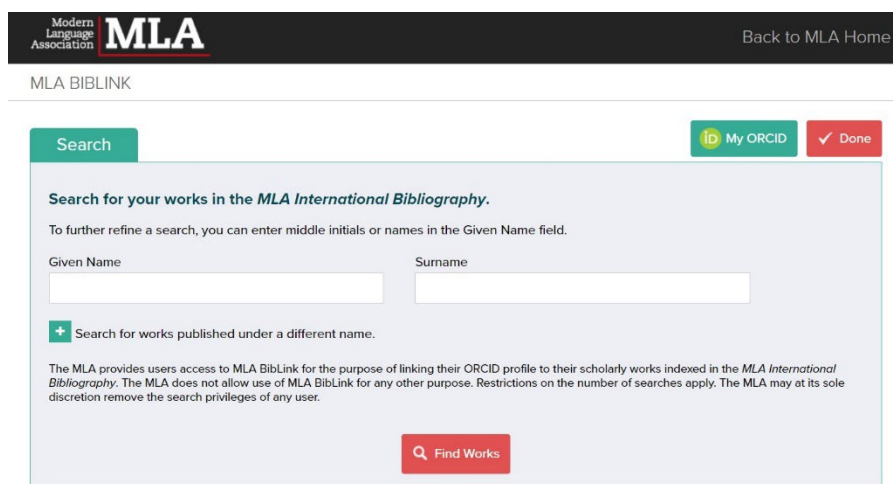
Modern Language Association MLA

Back to MLA Home

MLA BIBLINK

Search

iD My ORCID

✓ Done

Search for your works in the *MLA International Bibliography*.

To further refine a search, you can enter middle initials or names in the Given Name field.

Given Name

Surname

+ Search for works published under a different name.

The MLA provides users access to MLA BibLink for the purpose of linking their ORCID profile to their scholarly works indexed in the *MLA International Bibliography*. The MLA does not allow use of MLA BibLink for any other purpose. Restrictions on the number of searches apply. The MLA may at its sole discretion remove the search privileges of any user.

Find Works